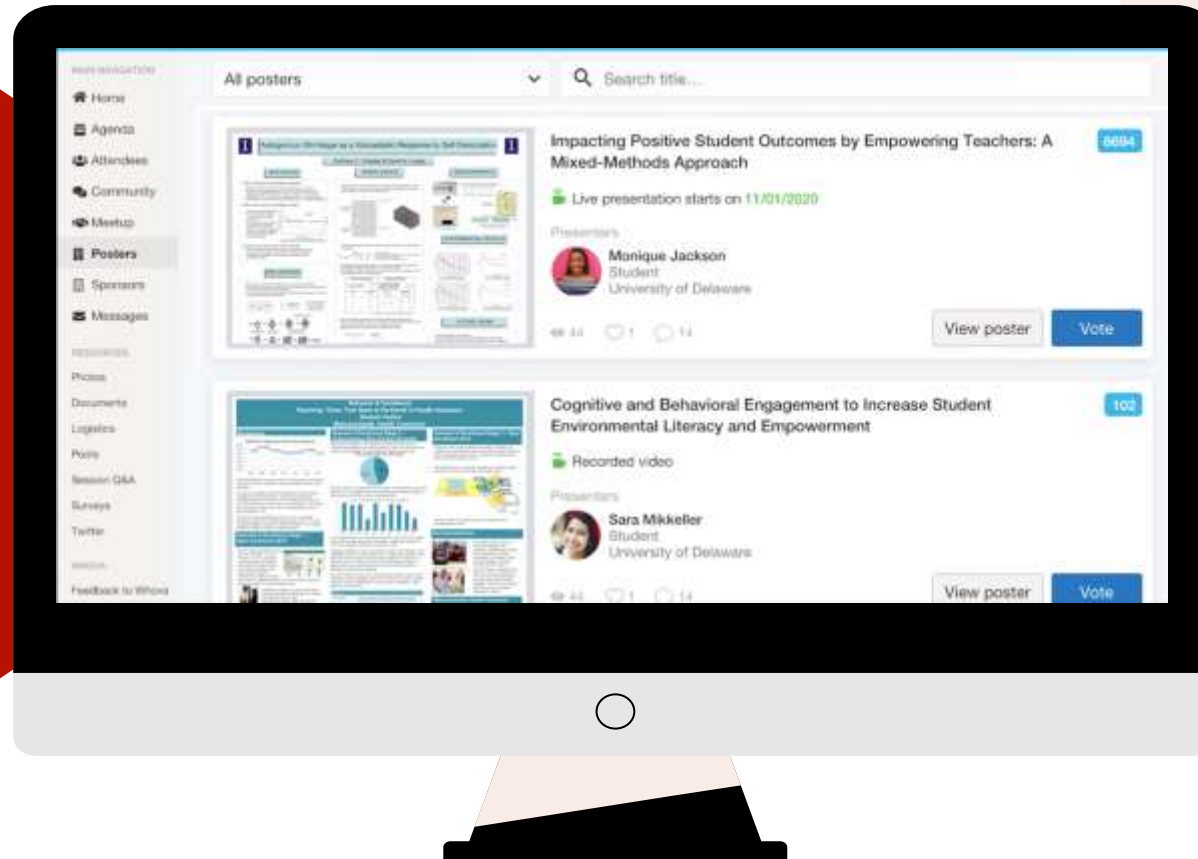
MAIN NAVIGATION

Home

Agenda

Attendees

Community

Meetup

Posters

Sponsors

Messages

RESOURCES

Photos

Documents

Logistics

Polls

Session Q&A

Surveys

Twitter

WHOVA

Feedback to Whova

All posters

Search title...

Impacting Positive Student Outcomes by Empowering Teachers: A Mixed-Methods Approach

8694

Live presentation starts on 11/01/2020

Presenters

Monique Jackson
Student
University of Delaware

44 1 14

View poster

Vote

Cognitive and Behavioral Engagement to Increase Student Environmental Literacy and Empowerment

102

Recorded video

Presenters

Sara Mikkeller
Student
University of Delaware

44 1 14

View poster

Vote